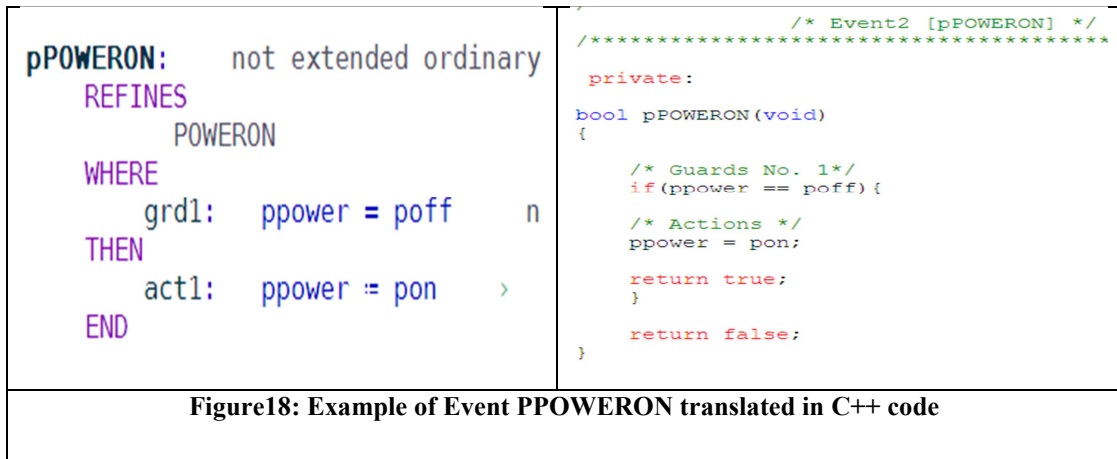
| pPOWERON: not extended ordinary<br>REFINES<br>POWERON<br>WHERE<br>grd1: ppower = poff n<br>THEN<br>act1: ppower ≔ pon ›<br>END | /* Event2 [pPOWERON] */<br>/**************************************<br>private:<br>bool pPOWERON(void)<br>{<br>/* Guards No. 1*/<br>if(ppower == poff){<br>/* Actions */<br>ppower = pon;<br>return true;<br>}<br>return false;<br>} |
|---|---|

**Figure18: Example of Event PPOWERON translated in C++ code**